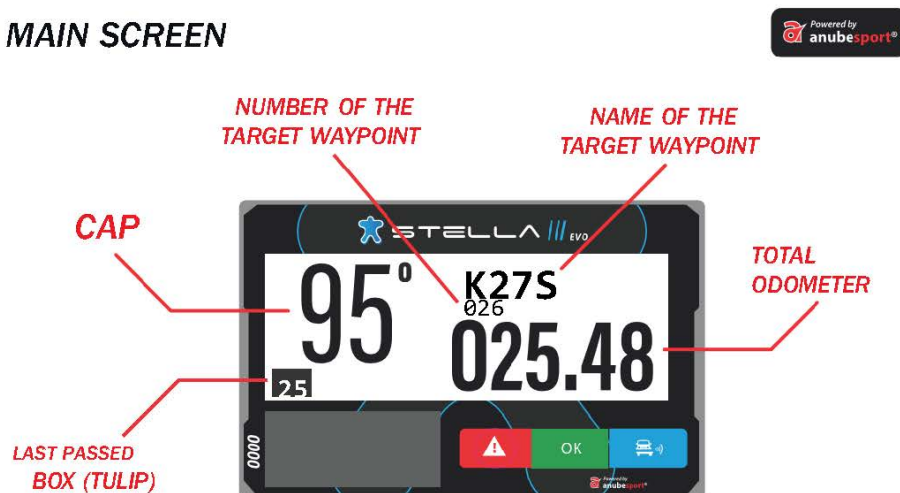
MAIN SCREEN

Powered by anubesport®

NUMBER OF THE TARGET WAYPOINT

NAME OF THE TARGET WAYPOINT

CAP

STELLA III EVO

95°

K27S

026

025.48

TOTAL ODOMETER

25

LAST PASSED BOX (TULIP)

0000

OK

Powered by anubesport®